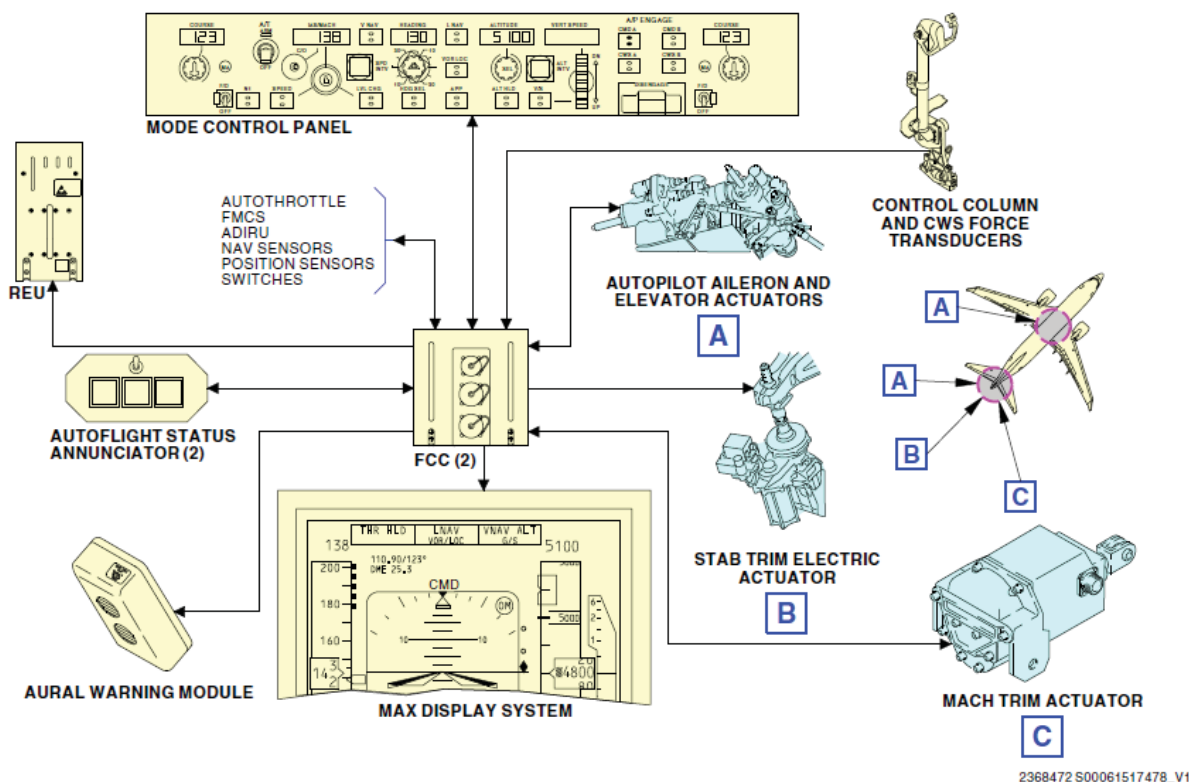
COURSE
123
A/T
ARM
OFF
IAS/MACH
138
V NAV
HEADING
130
L NAV
ALTITUDE
5 100
VERT SPEED
A/P ENGAGE
CMD A
CMD B
CWS A
CWS B
COURSE
123
F/D
OFF
N1
SPEED
LVL CHG
HDG SEL
VOR LOC
APP
ALT HLD
V/S
DISENGAGE
F/D
OFF
MODE CONTROL PANEL

REU

AUTOTHROTTLE
FMCS
ADIRU
NAV SENSORS
POSITION SENSORS
SWITCHES

CONTROL COLUMN AND CWS FORCE TRANSDUCERS

AUTOPILOT AILERON AND ELEVATOR ACTUATORS
A

A
A
B
C

AUTOFLIGHT STATUS ANNUNCIATOR (2)

FCC (2)

THR HLD
LNAV
VOR/LOC
VNAV ALT
G/S
138
5100
110.90/123°
DME 25.3
200
180
160
140
CMD
10
10
5000
4800

STAB TRIM ELECTRIC ACTUATOR
B

AURAL WARNING MODULE

MAX DISPLAY SYSTEM

MACH TRIM ACTUATOR
C

2368472 S00061517478_V1